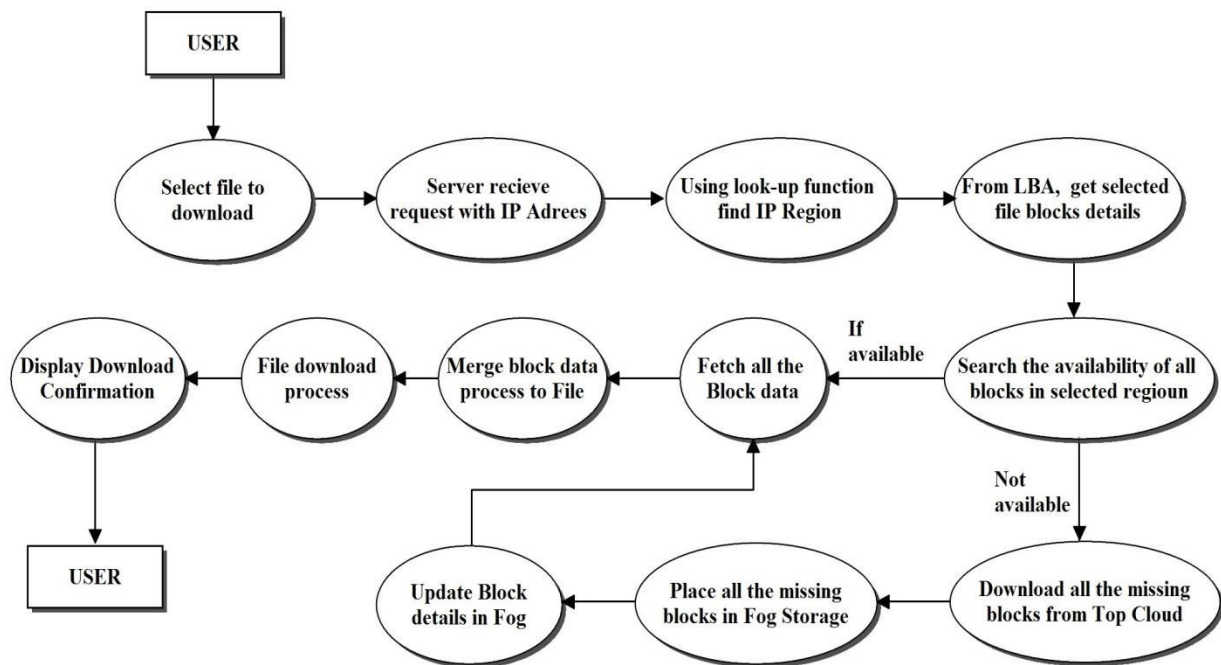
USER

Select file to download

Server recieve request with IP Adrees

Using look-up function find IP Region

From LBA, get selected file blocks details

Search the availability of all blocks in selected regioun

If available

Fetch all the Block data

Merge block data process to File

File download process

Display Download Confirmation

USER

Not available

Download all the missing blocks from Top Cloud

Place all the missing blocks in Fog Storage

Update Block details in Fog